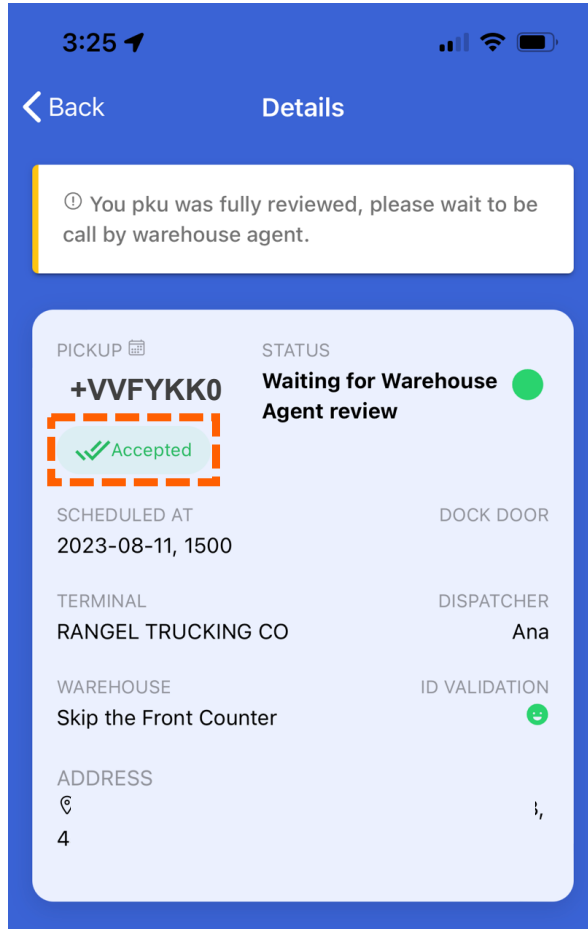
3:25

Back Details

You pku was fully reviewed, please wait to be call by warehouse agent.

PICKUP
+VVFYKK0
Accepted

STATUS
Waiting for Warehouse Agent review

SCHEDULED AT
2023-08-11, 1500

DOCK DOOR

TERMINAL
RANGEL TRUCKING CO

DISPATCHER
Ana

WAREHOUSE
Skip the Front Counter

ID VALIDATION

ADDRESS
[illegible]
4